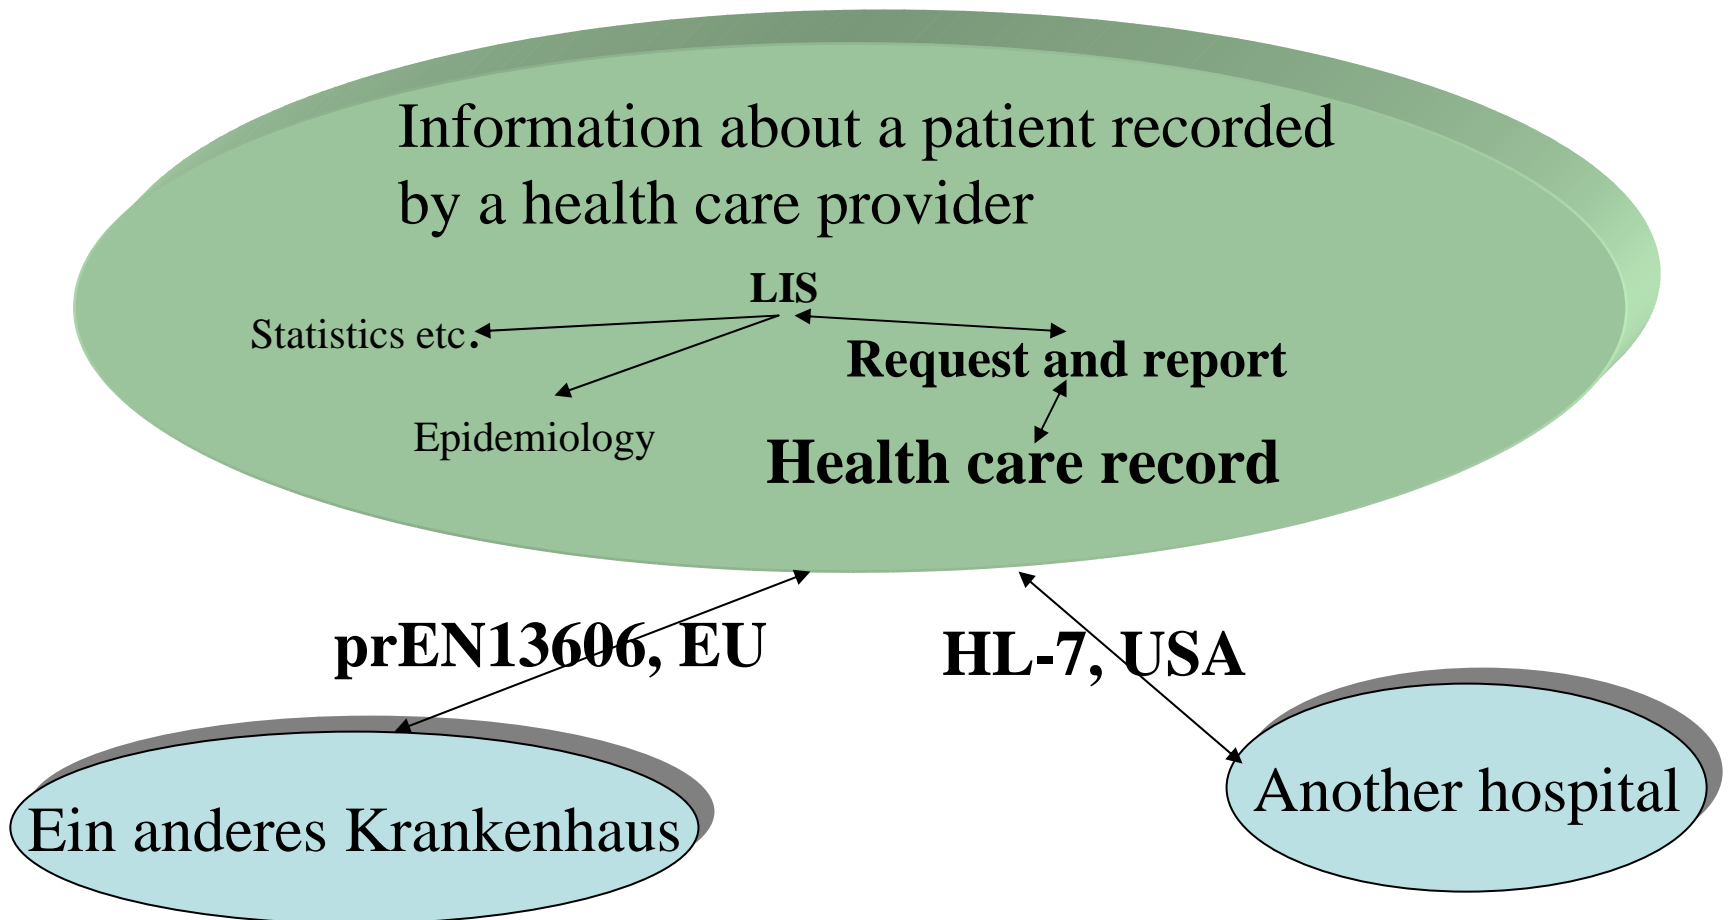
Information about a patient recorded by a health care provider

LIS

Statistics etc.

Request and report

Epidemiology

Health care record

prEN13606, EU

HL-7, USA

Ein anderes Krankenhaus

Another hospital